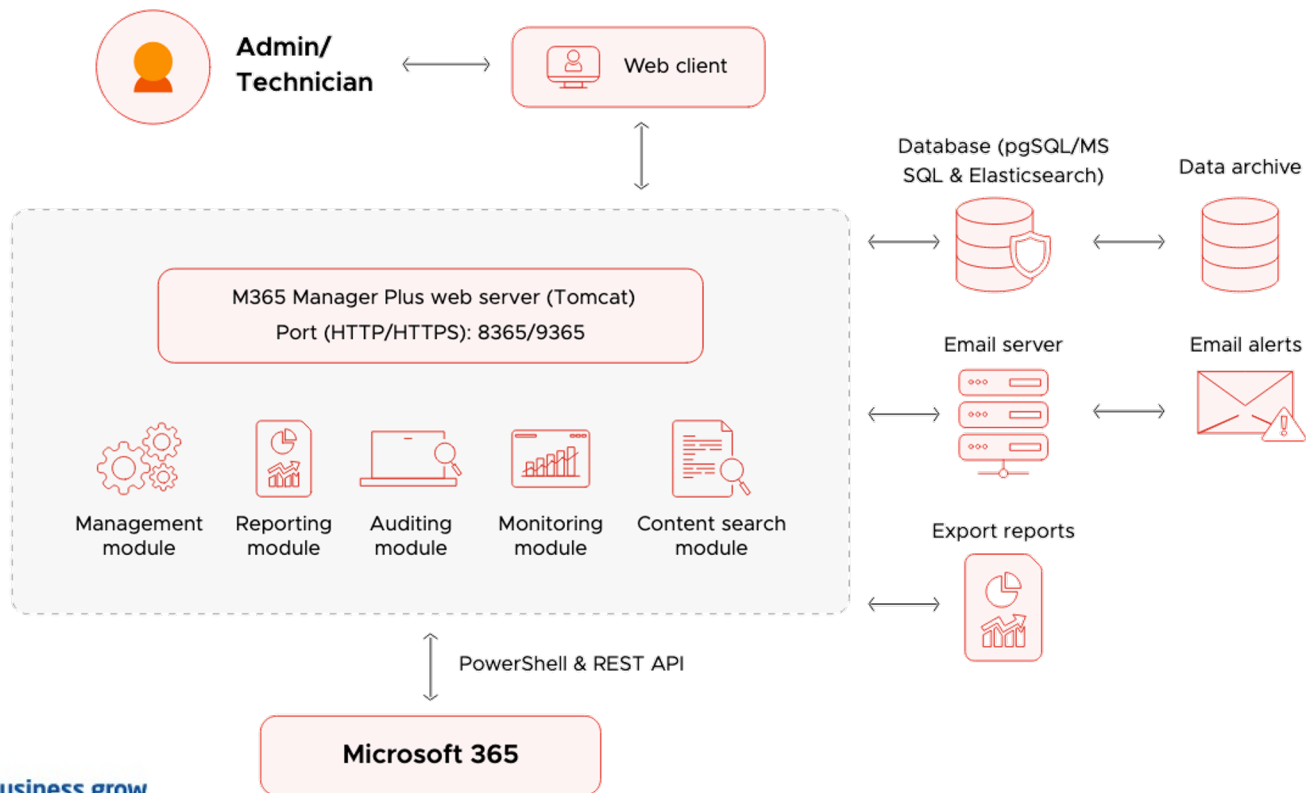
Admin/ Technician

Web client

Database (pgSQL/MS SQL & Elasticsearch)

Data archive

M365 Manager Plus web server (Tomcat)
Port (HTTP/HTTPS): 8365/9365

Email server

Email alerts

Management module

Reporting module

Auditing module

Monitoring module

Content search module

Export reports

PowerShell & REST API

Microsoft 365

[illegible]usiness grow